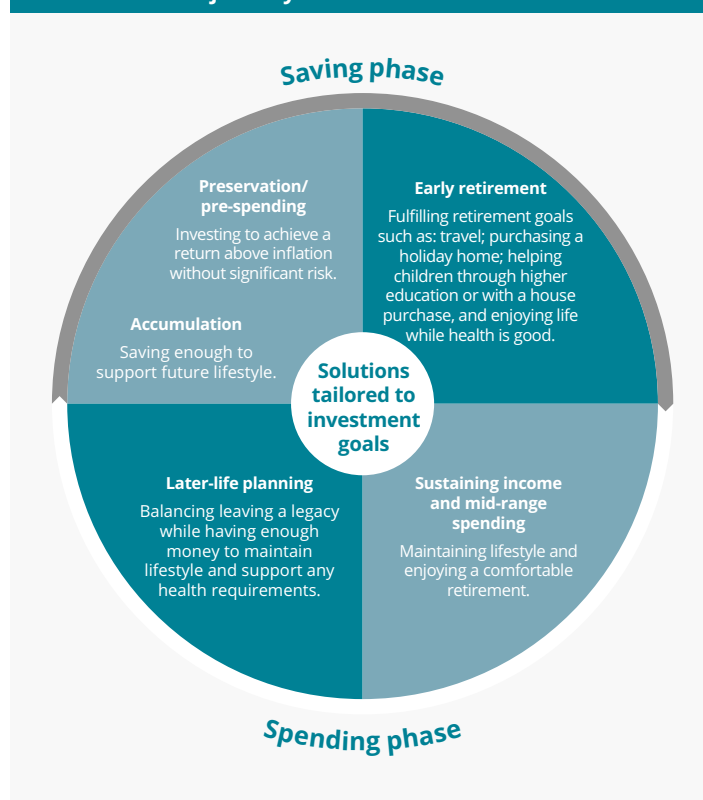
Saving phase

Preservation/ pre-spending

Investing to achieve a return above inflation without significant risk.

Accumulation

Saving enough to support future lifestyle.

Early retirement

Fulfilling retirement goals such as: travel; purchasing a holiday home; helping children through higher education or with a house purchase, and enjoying life while health is good.

Solutions tailored to investment goals

Later-life planning

Balancing leaving a legacy while having enough money to maintain lifestyle and support any health requirements.

Sustaining income and mid-range spending

Maintaining lifestyle and enjoying a comfortable retirement.

Spending phase